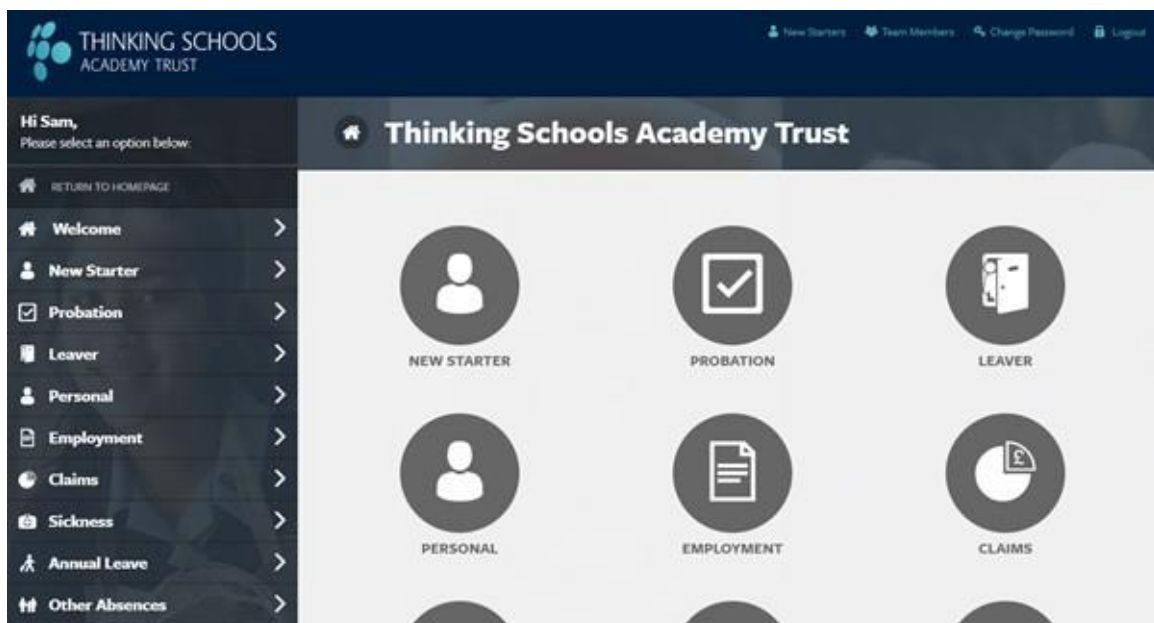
THINKING SCHOOLS
ACADEMY TRUST

New Starters Team Members Change Password Logout

Hi Sam,
Please select an option below:

RETURN TO HOMEPAGE

Welcome
New Starter
Probation
Leaver
Personal
Employment
Claims
Sickness
Annual Leave
Other Absences

Thinking Schools Academy Trust

NEW STARTER
PROBATION
LEAVER
PERSONAL
EMPLOYMENT
CLAIMS